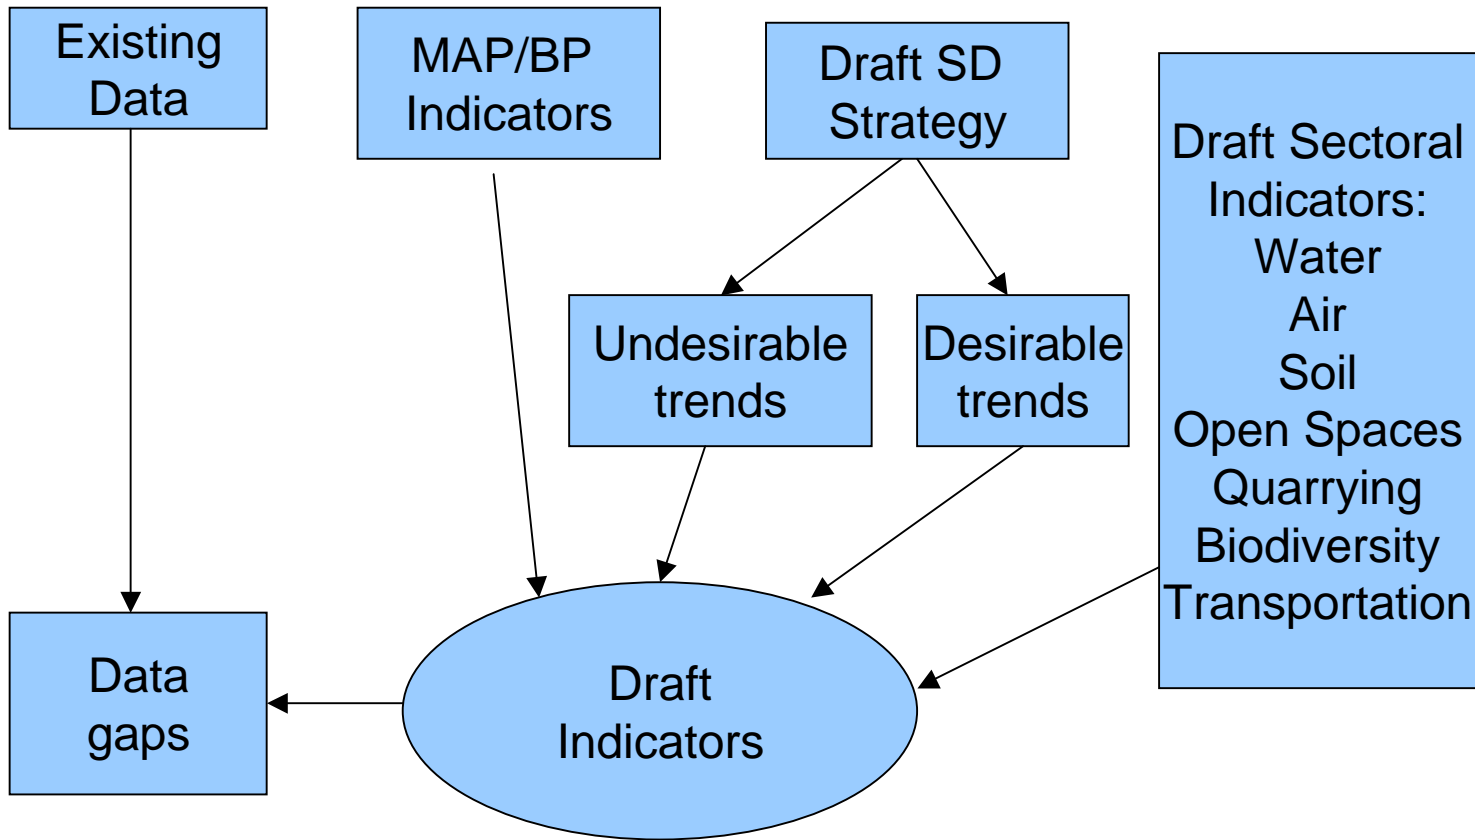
Existing Data

MAP/BP Indicators

Draft SD Strategy

Draft Sectoral Indicators:
Water
Air
Soil
Open Spaces
Quarrying
Biodiversity
Transportation

Undesirable trends

Desirable trends

Data gaps

Draft Indicators